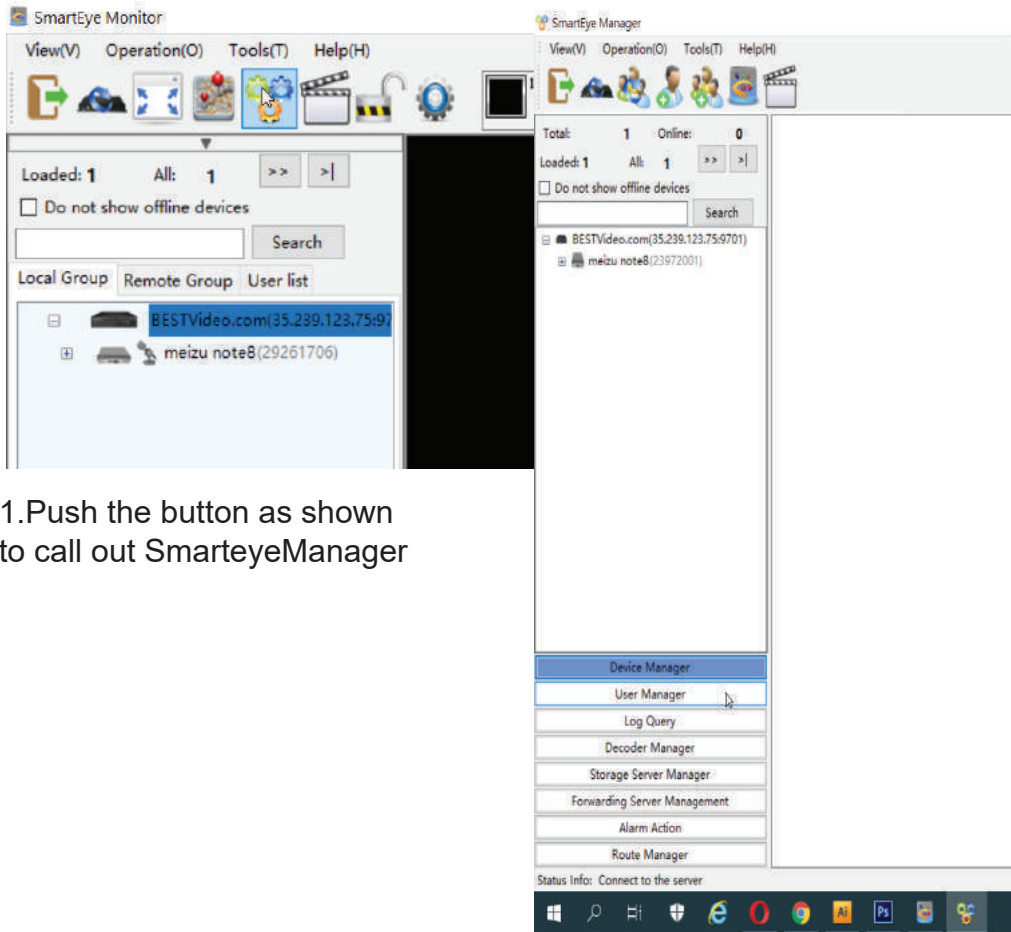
SmartEye Monitor

View(V) Operation(O) Tools(T) Help(H)

Loaded: 1 All: 1 >> >|

Do not show offline devices

Search

Local Group Remote Group User list

BESTVideo.com(35.239.123.75:97

meizu note8(29261706)

1.Push the button as shown to call out SmarteyeManager

SmartEye Manager

View(V) Operation(O) Tools(T) Help(H)

Total: 1 Online: 0

Loaded: 1 All: 1 >> >|

Do not show offline devices

Search

BESTVideo.com(35.239.123.75:9701)

meizu note8(23972001)

Device Manager

User Manager

Log Query

Decoder Manager

Storage Server Manager

Forwarding Server Management

Alarm Action

Route Manager

Status Info: Connect to the server

Ai Ps